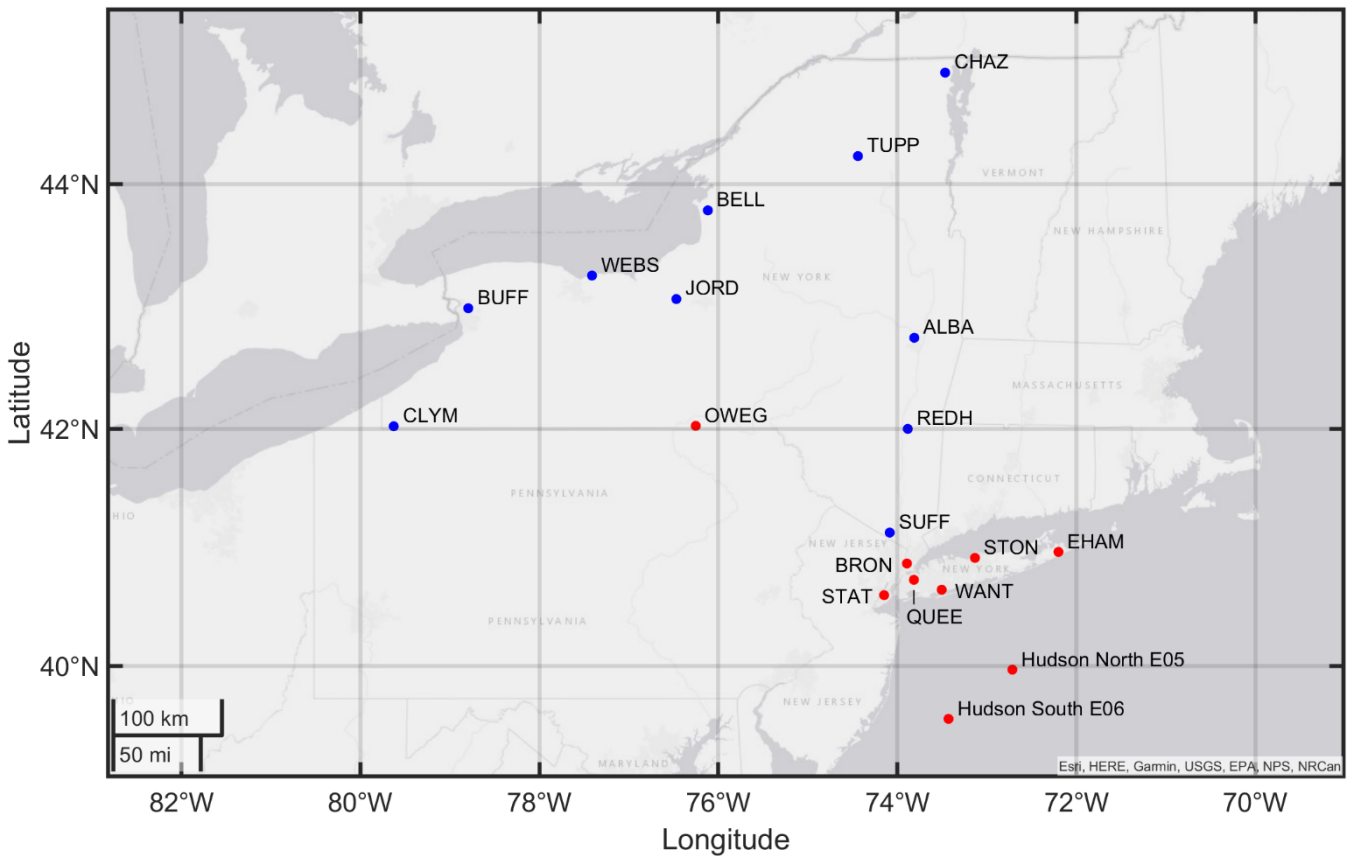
CHAZ
TUPP
VERMONT
44°N
BELL
NEW HAMPSHIRE
WEBS
NEW YORK
BUFF
JORD
ALBA
MASSACHUSETTS
Latitude
42°N
CLYM
OWEG
REDH
HIO
PENNSYLVANIA
CONNECTICUT
SUFF
NEW JERSEY
STON
EHAM
BRON
NEW YORK
STAT
WANT
QUEE
PENNSYLVANIA
40°N
Hudson North E05
NEW JERSEY
Hudson South E06
100 km
50 mi
MARYLAND
Esri, HERE, Garmin, USGS, EPA, NPS, NRCan
82°W
80°W
78°W
76°W
74°W
72°W
70°W
Longitude